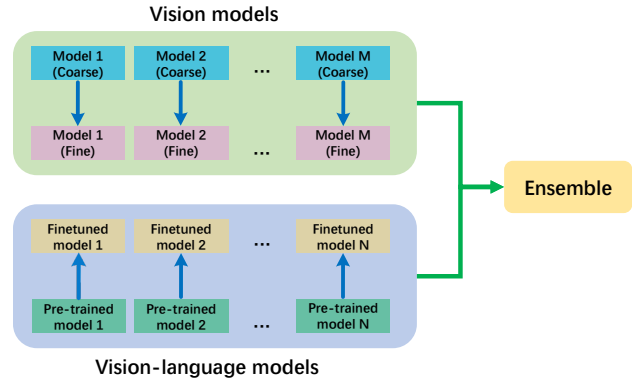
Vision models

Model 1 (Coarse)
Model 2 (Coarse)
...
Model M (Coarse)

Model 1 (Fine)
Model 2 (Fine)
...
Model M (Fine)

Ensemble

Finetuned model 1
Finetuned model 2
...
Finetuned model N

Pre-trained model 1
Pre-trained model 2
...
Pre-trained model N

Vision-language models